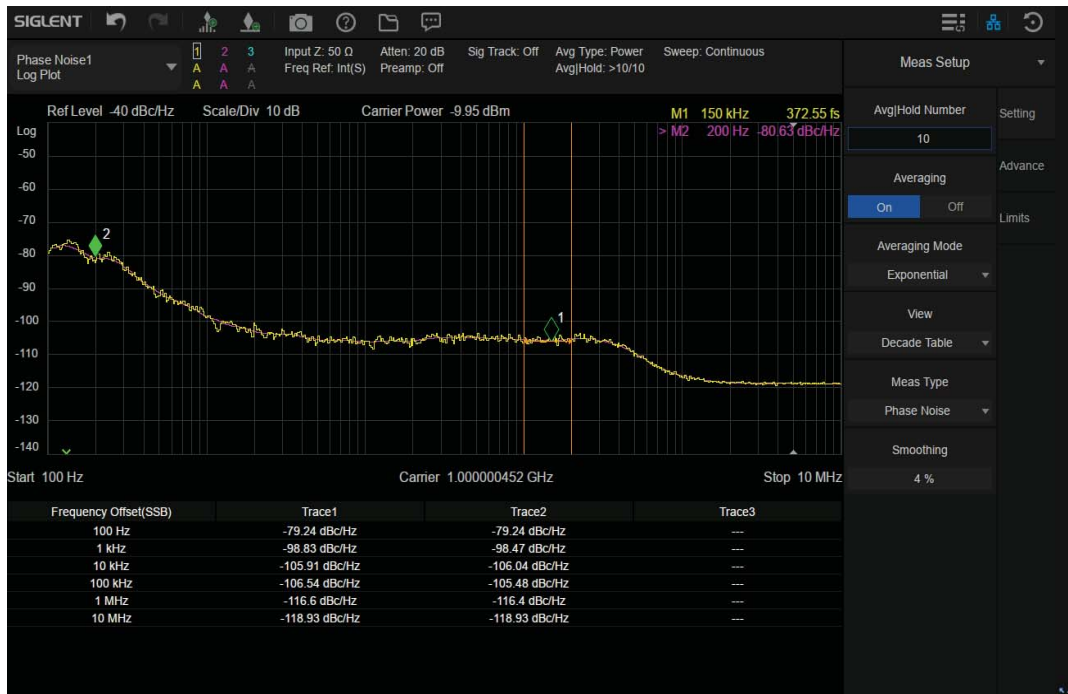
SIGLENT

Phase Noise1
Log Plot

1 2 3
A A A
A A A

Input Z: 50 Ω
Freq Ref: Int(S)

Atten: 20 dB
Preamp: Off

Sig Track: Off

Avg Type: Power
Avg|Hold: >10/10

Sweep: Continuous

Meas Setup

Ref Level -40 dBc/Hz Scale/Div 10 dB Carrier Power -9.95 dBm

M1 150 kHz 372.55 fs
> M2 200 Hz -80.63 dBc/Hz

Log
-50
-60
-70
-80
-90
-100
-110
-120
-130
-140

2
1

Start 100 Hz Carrier 1.000000452 GHz Stop 10 MHz

| Frequency Offset(SSB) | Trace1 | Trace2 | Trace3 |
|---|---|---|---|
| 100 Hz | -79.24 dBc/Hz | -79.24 dBc/Hz | --- |
| 1 kHz | -98.83 dBc/Hz | -98.47 dBc/Hz | --- |
| 10 kHz | -105.91 dBc/Hz | -106.04 dBc/Hz | --- |
| 100 kHz | -106.54 dBc/Hz | -105.48 dBc/Hz | --- |
| 1 MHz | -116.6 dBc/Hz | -116.4 dBc/Hz | --- |
| 10 MHz | -118.93 dBc/Hz | -118.93 dBc/Hz | --- |

Avg|Hold Number
10
Averaging
On Off
Averaging Mode
Exponential
View
Decade Table
Meas Type
Phase Noise
Smoothing
4 %

Setting
Advance
Limits